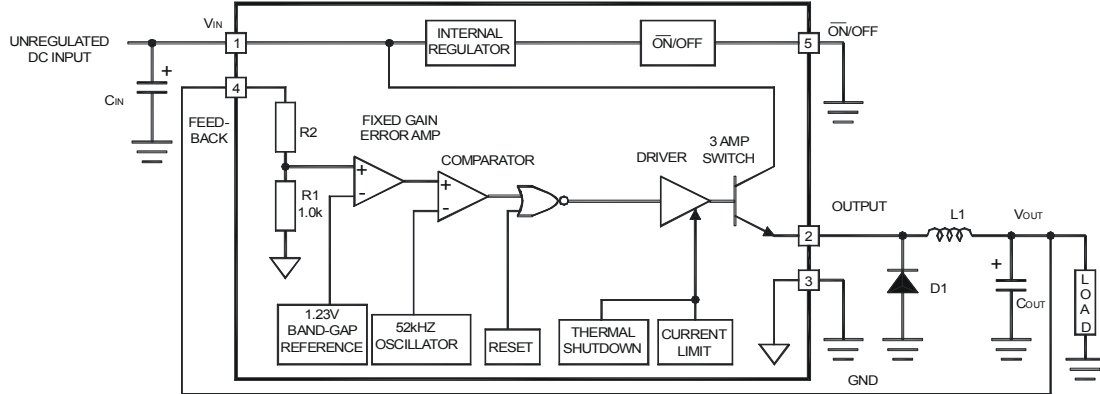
UNREGULATED DC INPUT

$V_{IN}$

1

+

$C_{IN}$

4

FEED-BACK

R2

R1 1.0k

FIXED GAIN ERROR AMP

+

-

COMPARATOR

+

-

INTERNAL REGULATOR

$\overline{ON}$/OFF

5

$\overline{ON}$/OFF

DRIVER

3 AMP SWITCH

OUTPUT

2

L1

$V_{OUT}$

D1

+

$C_{OUT}$

L O A D

3

1.23V BAND-GAP REFERENCE

52kHZ OSCILLATOR

RESET

THERMAL SHUTDOWN

CURRENT LIMIT

GND